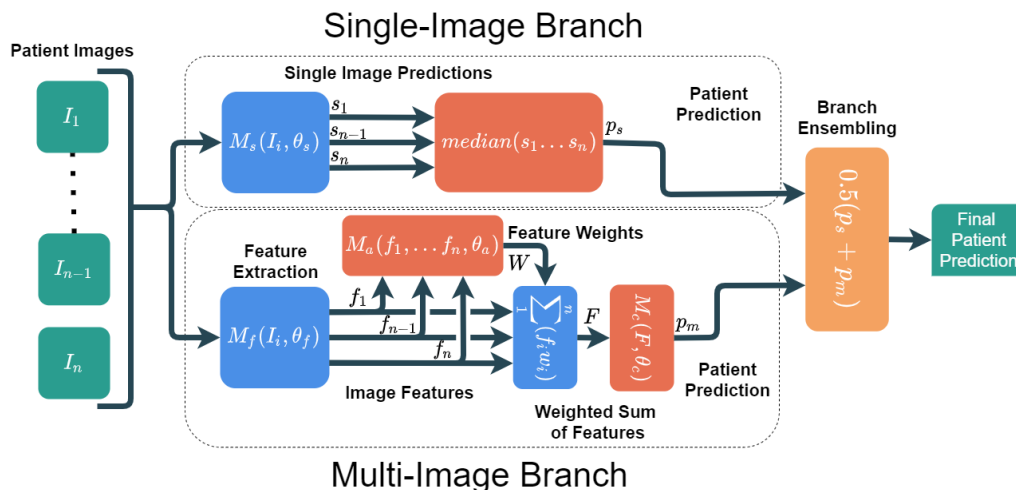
Single-Image Branch

Patient Images

$I_1$

$I_{n-1}$

$I_n$

Single Image Predictions

$M_s(I_i, \theta_s)$

$s_1$

$s_{n-1}$

$s_n$

$median(s_1 \dots s_n)$

$p_s$

Patient Prediction

Branch Ensembling

$0.5(p_s + p_m)$

Final Patient Prediction

Feature Extraction

$M_a(f_1, \dots f_n, \theta_a)$

Feature Weights

$W$

$M_f(I_i, \theta_f)$

$f_1$

$f_{n-1}$

$f_n$

$\sum_1^n (f_i w_i)$

$F$

$M_c(F, \theta_c)$

$p_m$

Patient Prediction

Image Features

Weighted Sum of Features

Multi-Image Branch